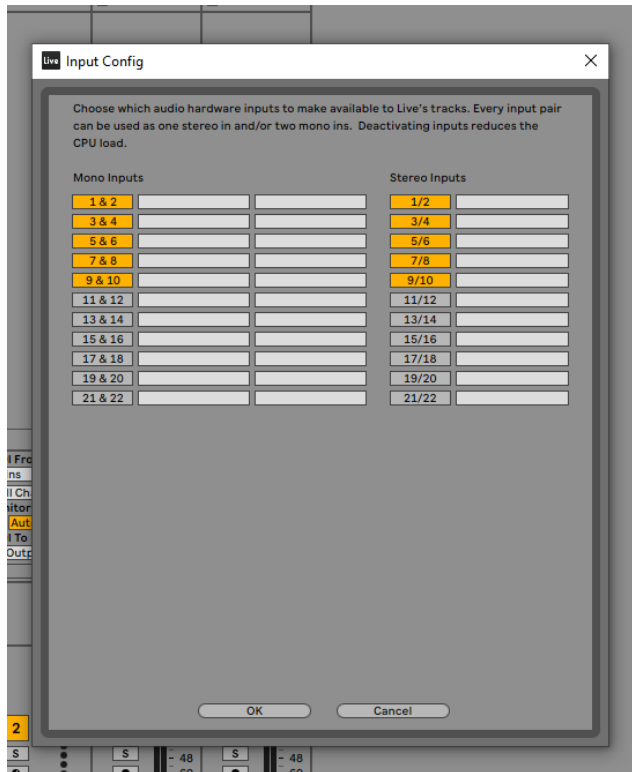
Live Input Config

×

Choose which audio hardware inputs to make available to Live's tracks. Every input pair can be used as one stereo in and/or two mono ins. Deactivating inputs reduces the CPU load.

Mono Inputs

1 & 2
3 & 4
5 & 6
7 & 8
9 & 10
11 & 12
13 & 14
15 & 16
17 & 18
19 & 20
21 & 22

Stereo Inputs

1/2
3/4
5/6
7/8
9/10
11/12
13/14
15/16
17/18
19/20
21/22

OK
Cancel

l Fro
ns
l Ch
itor
Aut
l To
Outp

2
S
S
48
S
48